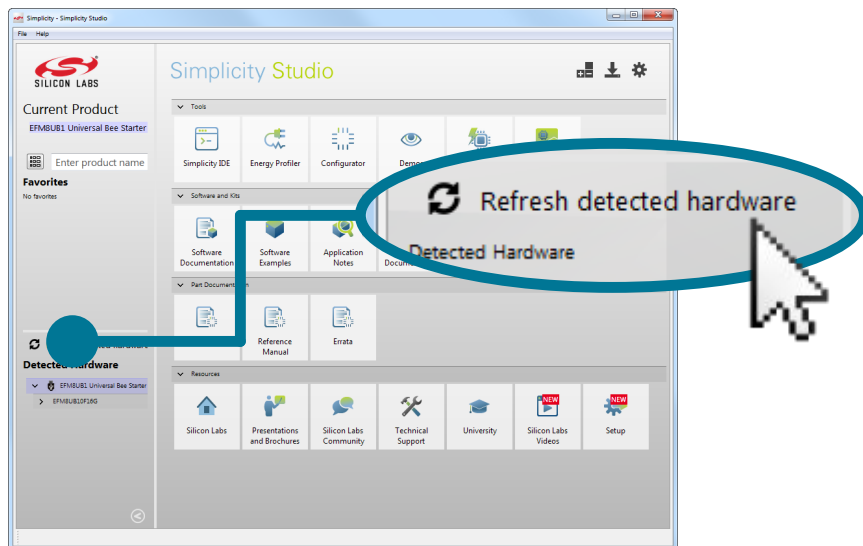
Simplicity - Simplicity Studio

File Help

SILICON LABS

Current Product

EFM8UB1 Universal Bee Starter

Enter product name

Favorites

No favorites

Detected Hardware

EFM8UB1 Universal Bee Starter

EFM8UB10F16G

Simplicity Studio

Tools

Simplicity IDE

Energy Profiler

Configurator

Demos

Software and Kits

Software Documentation

Software Examples

Application Notes

Documen

Part Documentation

Reference Manual

Errata

Resources

Silicon Labs

Presentations and Brochures

Silicon Labs Community

Technical Support

University

NEW

Silicon Labs Videos

NEW

Setup

Refresh detected hardware

Detected Hardware